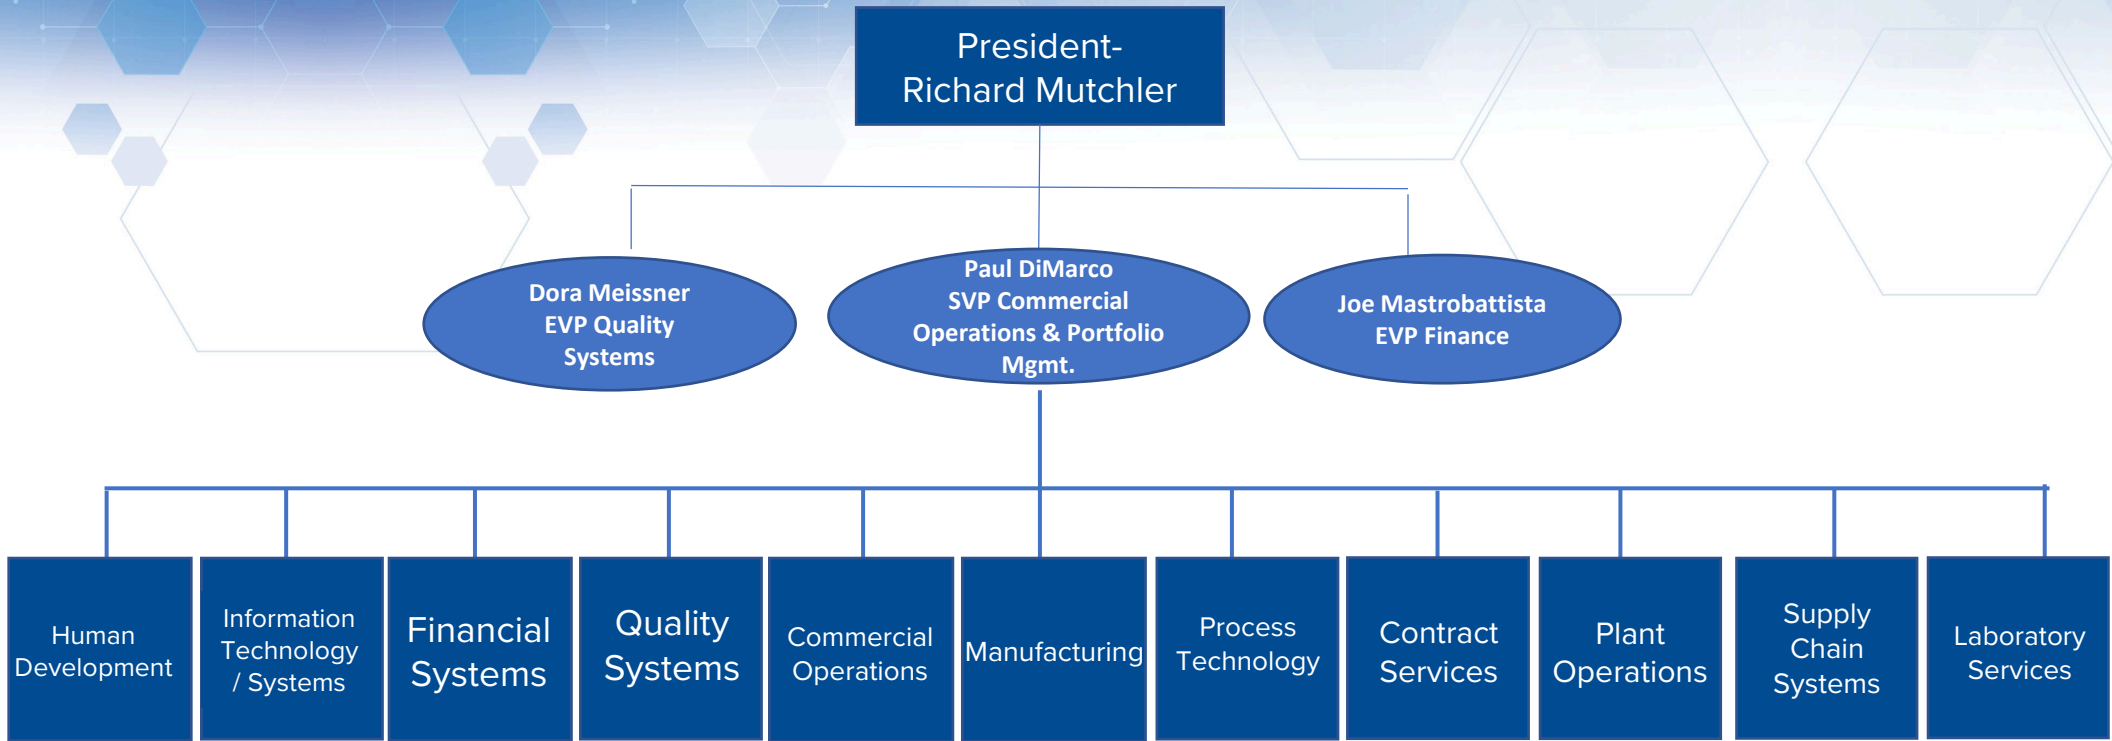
President-
Richard Mutchler

Dora Meissner
EVP Quality
Systems

Paul DiMarco
SVP Commercial
Operations & Portfolio
Mgmt.

Joe Mastrobattista
EVP Finance

Human Development

Information Technology / Systems

Financial Systems

Quality Systems

Commercial Operations

Manufacturing

Process Technology

Contract Services

Plant Operations

Supply Chain Systems

Laboratory Services